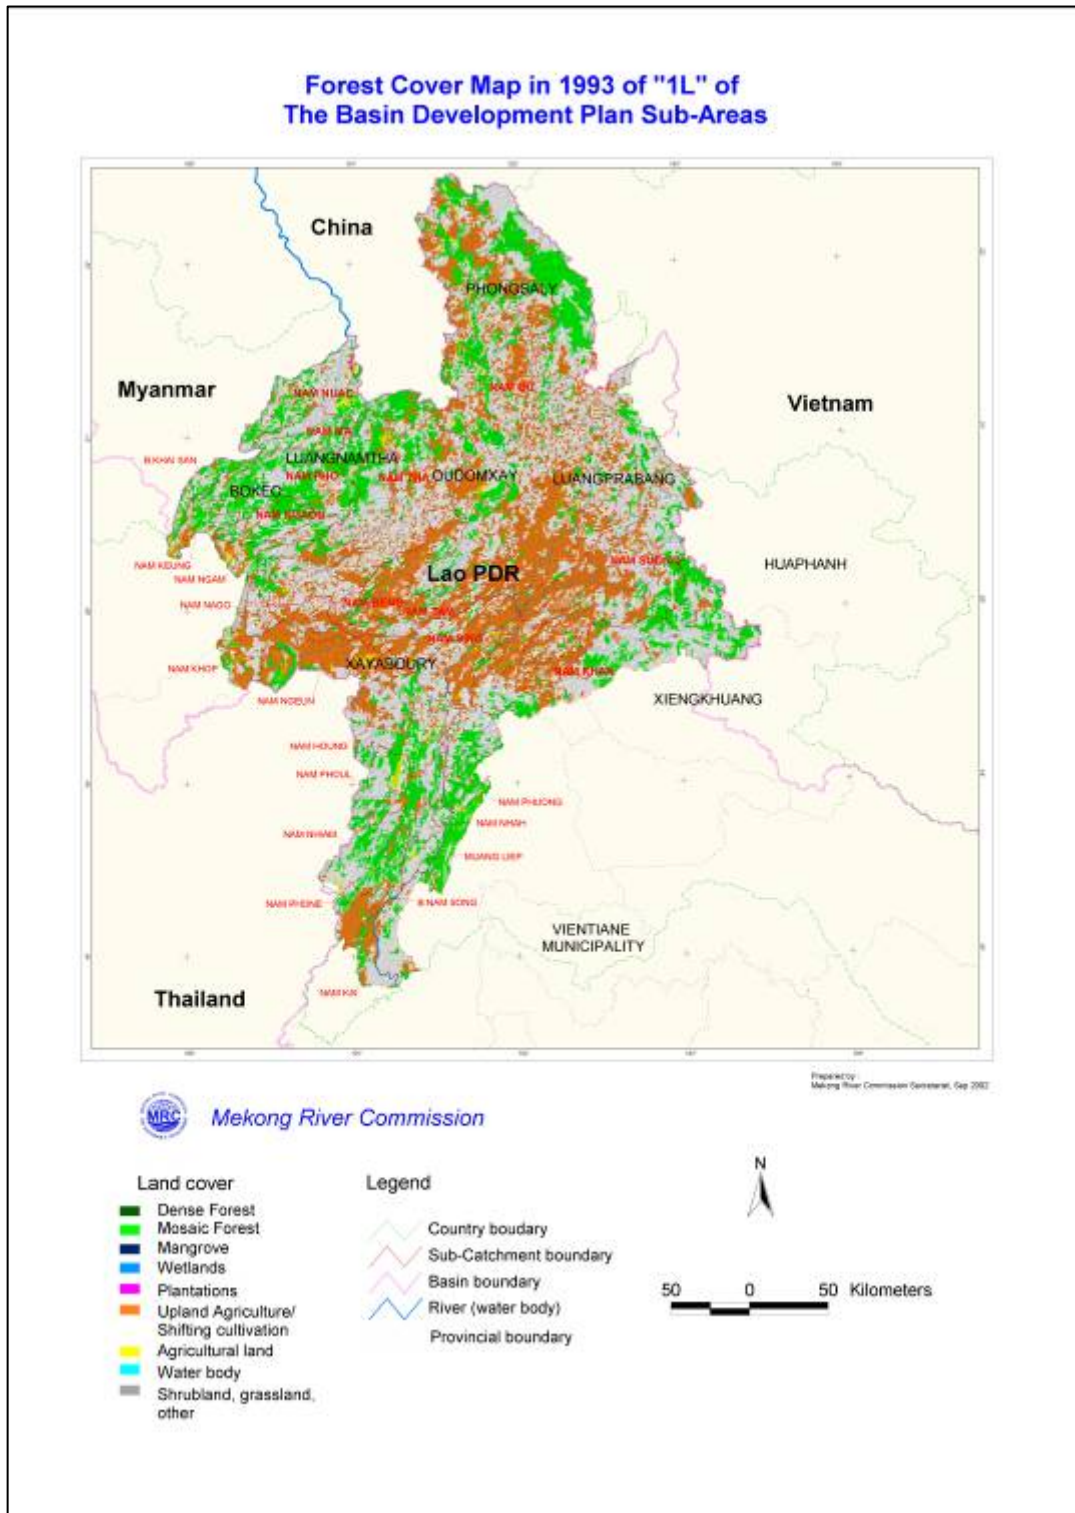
Forest Cover Map in 1993 of "1L" of
The Basin Development Plan Sub-Areas

China

PHONGSALY

Myanmar

Vietnam

NAM NUAC

NAM OU

NAM MA

NAM SAN

LUANGNAMTHA

NAM PHO

NAM NA

OUDOMXAY

LUANGPRABANG

BOKEO

NAM NGAOU

NAM KEUNG

NAM NGAM

Lao PDR

NAM SUANG

HUAPHANH

NAM NGAO

NAM BENG

NAM TANG

NAM KHOP

NAM SANG

XAYABOURY

NAM KHAN

XIENGKHUANG

NAM NGEUN

NAM HOUNG

NAM PHOUL

NAM PHOUNG

NAM NHAM

NAM NHAM

MUANG LIEP

NAM PHENE

NAM SONG

VIENTIANE MUNICIPALITY

Thailand

NAM KA

Prepared by:
Mekong River Commission Secretariat, Sep 2002

MRC

Mekong River Commission

Land cover
Dense Forest
Mosaic Forest
Mangrove
Wetlands
Plantations
Upland Agriculture/ Shifting cultivation
Agricultural land
Water body
Shrubland, grassland, other

Legend
Country boudary
Sub-Catchment boundary
Basin boundary
River (water body)
Provincial boundary

N

50 0 50 Kilometers